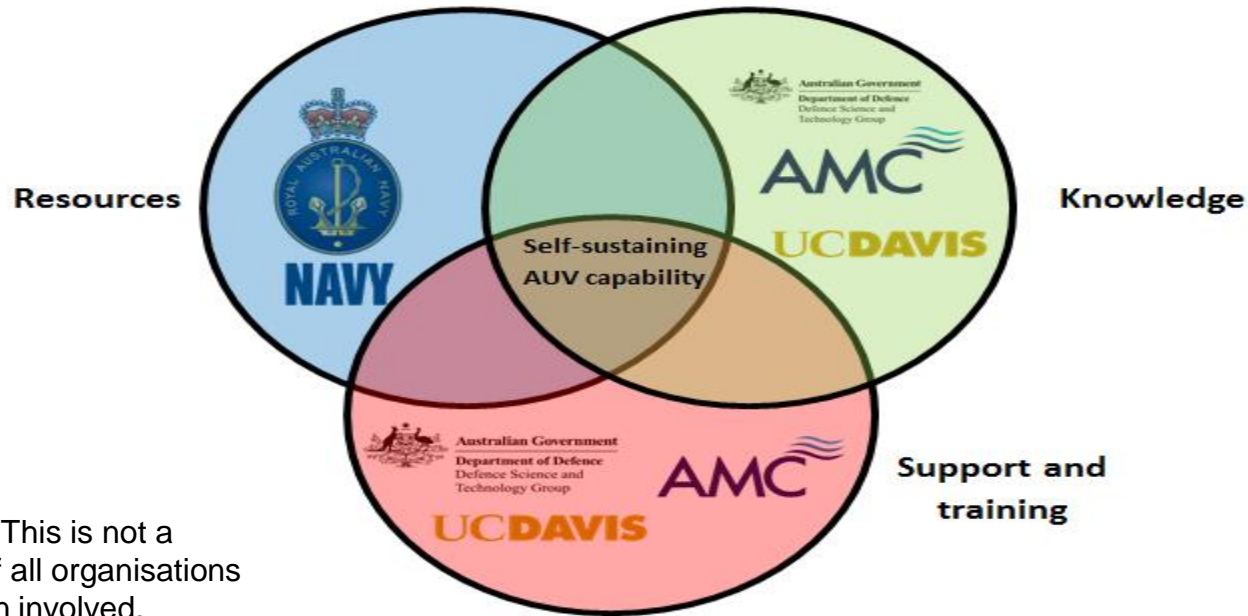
Resources

ROYAL AUSTRALIAN NAVY

NAVY

Australian Government
Department of Defence
Defence Science and Technology Group

AMC

UCDAVIS

Knowledge

Self-sustaining AUV capability

Australian Government
Department of Defence
Defence Science and Technology Group

AMC

UCDAVIS

Support and training

This is not a
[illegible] all organisations
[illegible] involved.